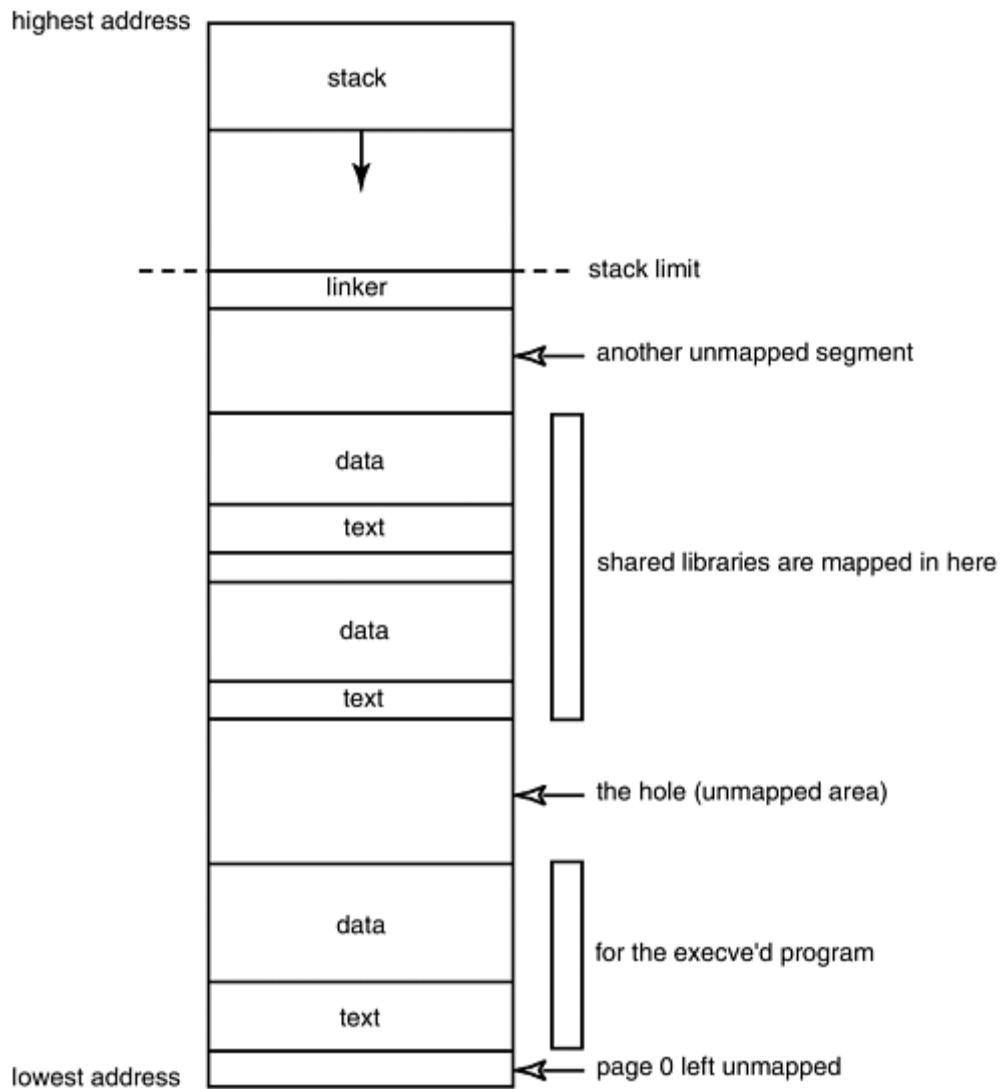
highest address

stack

stack limit

linker

another unmapped segment

data

text

shared libraries are mapped in here

data

text

the hole (unmapped area)

data

for the execve'd program

text

page 0 left unmapped

lowest address